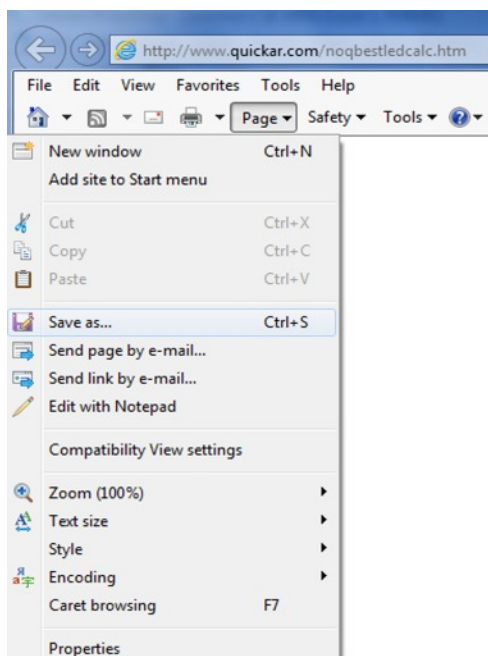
http://www.quickar.com/noqbestledcalc.htm

File Edit View Favorites Tools Help

Page ▾ Safety ▾ Tools ▾

New window Ctrl+N
Add site to Start menu

Cut Ctrl+X
Copy Ctrl+C
Paste Ctrl+V

Save as... Ctrl+S
Send page by e-mail...
Send link by e-mail...
Edit with Notepad

Compatibility View settings

Zoom (100%)
Text size
Style
Encoding
Caret browsing F7

Properties